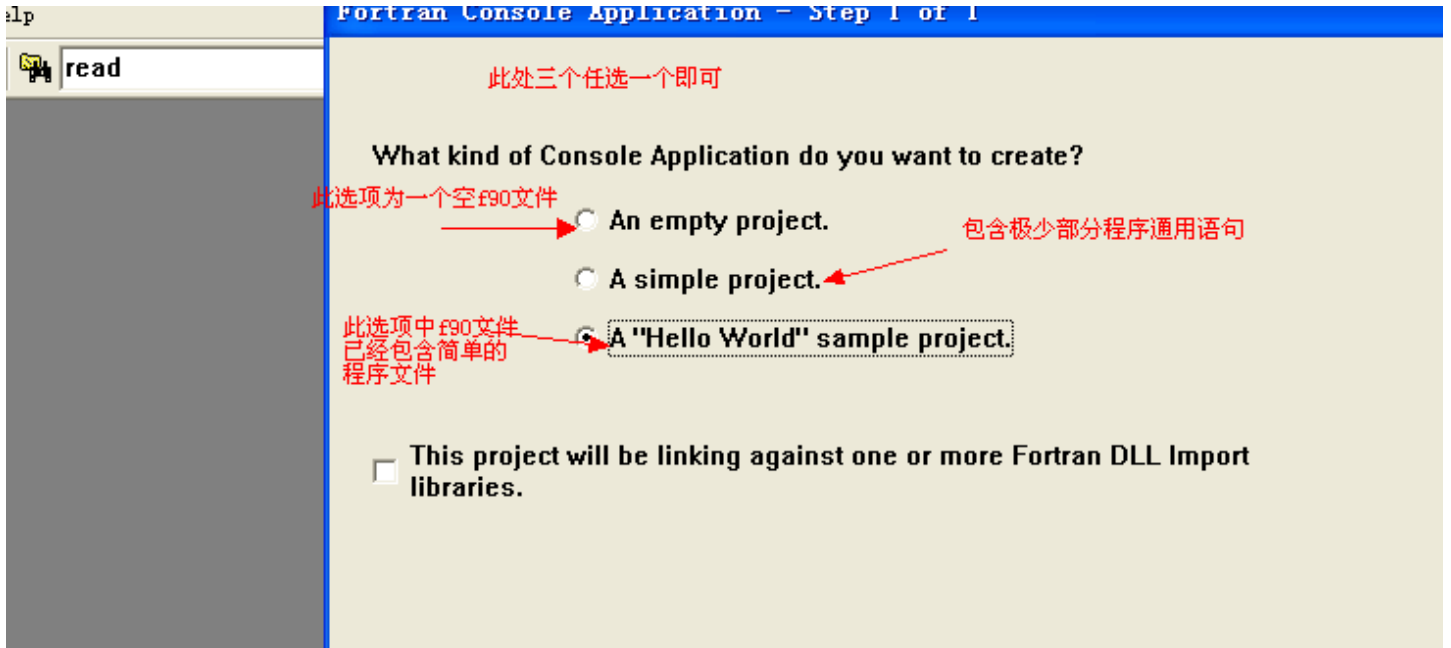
elp

read

Fortran Console Application - Step 1 of 1

此处三个任选一个即可

What kind of Console Application do you want to create?

此选项为一个空f90文件

An empty project.

包含极少部分程序通用语句

A simple project.

此选项中f90文件已经包含简单的程序文件

A "Hello World" sample project.

This project will be linking against one or more Fortran DLL Import libraries.